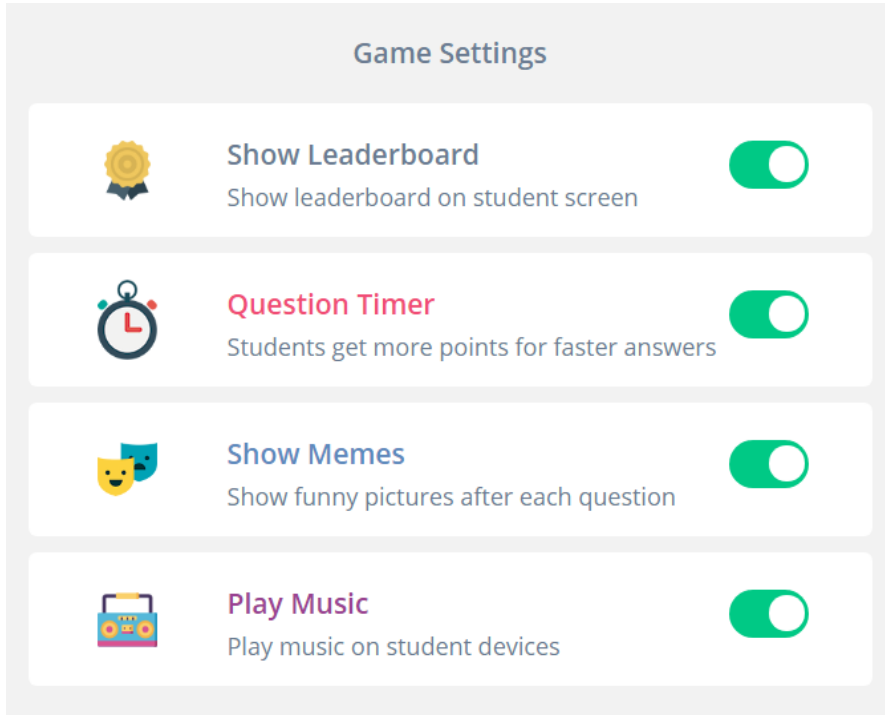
Game Settings

Show Leaderboard
Show leaderboard on student screen

Question Timer
Students get more points for faster answers

Show Memes
Show funny pictures after each question

Play Music
Play music on student devices